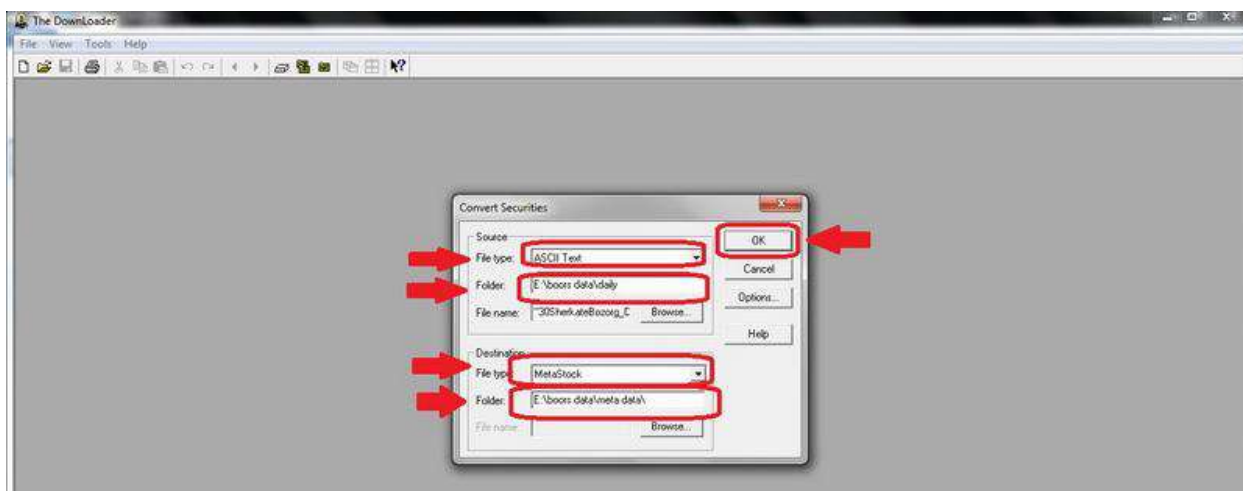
The DownLoader

File View Tools Help

Convert Securities

Source

File type: ASCII Text

Folder: E:\boors data\daily

File name: 30SherkateBozorg_C Browse...

Destination

File type: MetaStock

Folder: E:\boors data\meta data\

File name: Browse...

OK

Cancel

Options...

Help